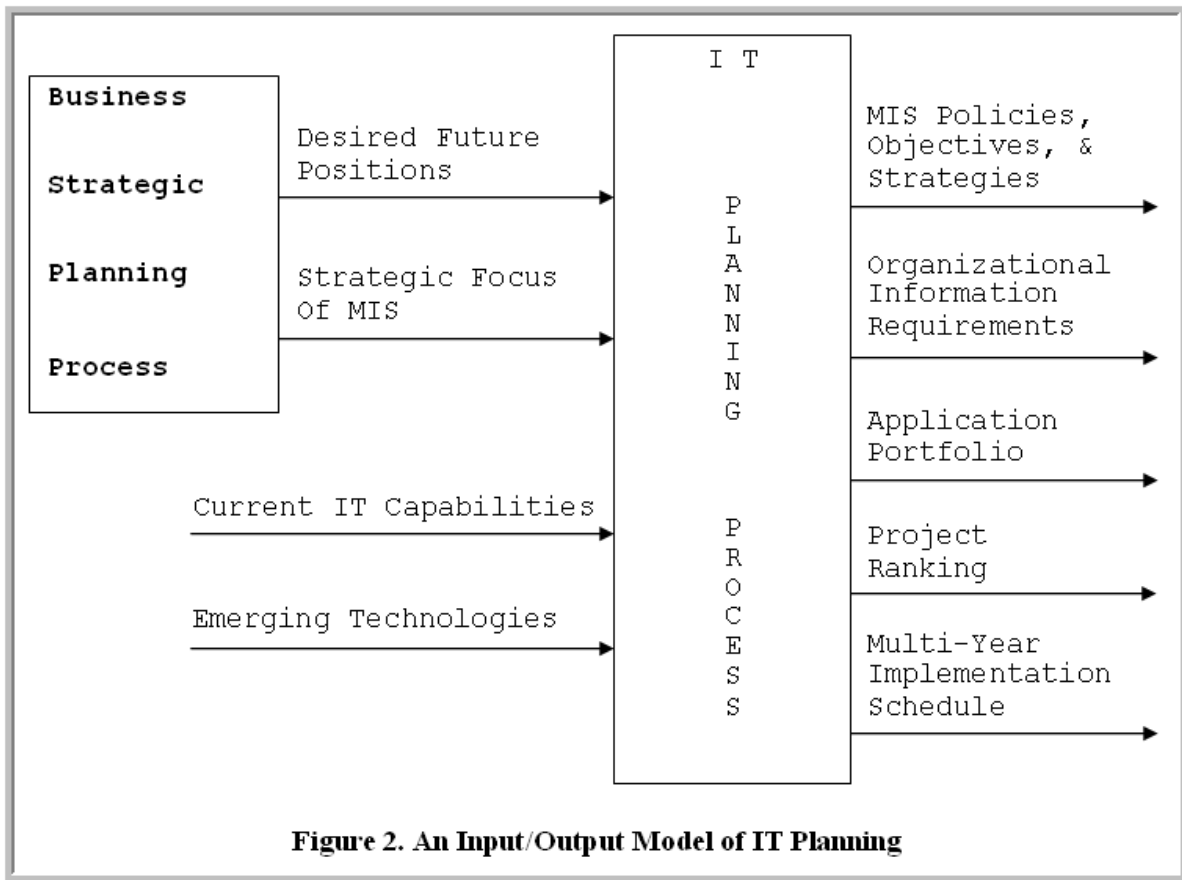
Business
Strategic
Planning
Process

Desired Future Positions

Strategic Focus Of MIS

Current IT Capabilities

Emerging Technologies

I T
P
L
A
N
N
I
N
G

P
R
O
C
E
S
S

MIS Policies, Objectives, & Strategies

Organizational Information Requirements

Application Portfolio

Project Ranking

Multi-Year Implementation Schedule

Figure 2. An Input/Output Model of IT Planning